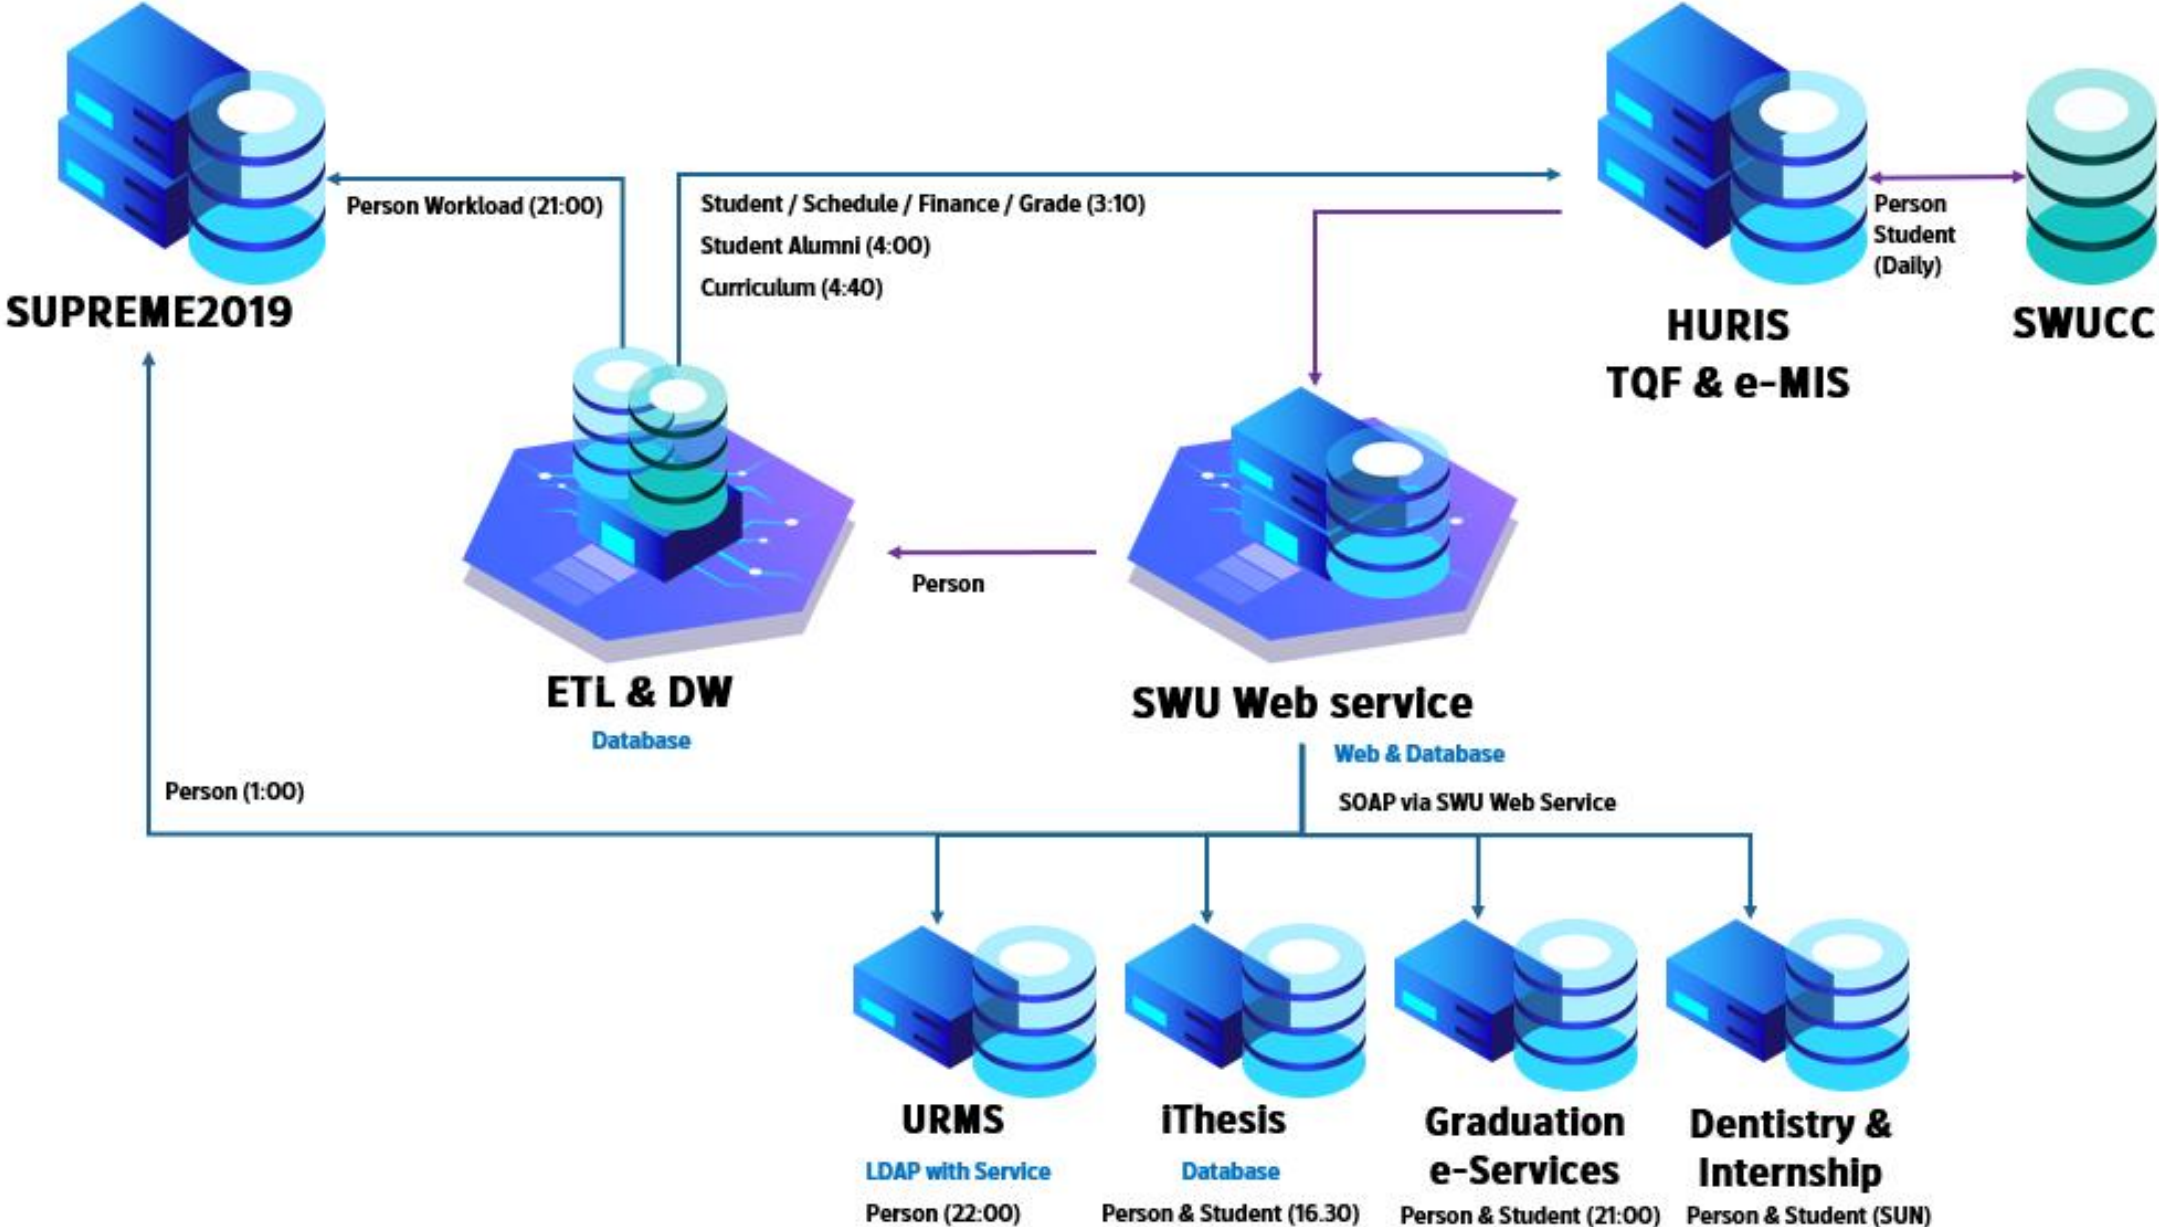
SUPREME2019

Person Workload (21:00)

Student / Schedule / Finance / Grade (3:10)
Student Alumni (4:00)
Curriculum (4:40)

HURIS
TQF & e-MIS

Person
Student
(Daily)

SWUCC

Person

ETL & DW
Database

SWU Web service
Web & Database

SOAP via SWU Web Service

Person (1:00)

URMS
LDAP with Service
Person (22:00)

iThesis
Database
Person & Student (16.30)

Graduation e-Services
Person & Student (21:00)

Dentistry & Internship
Person & Student (SUN)